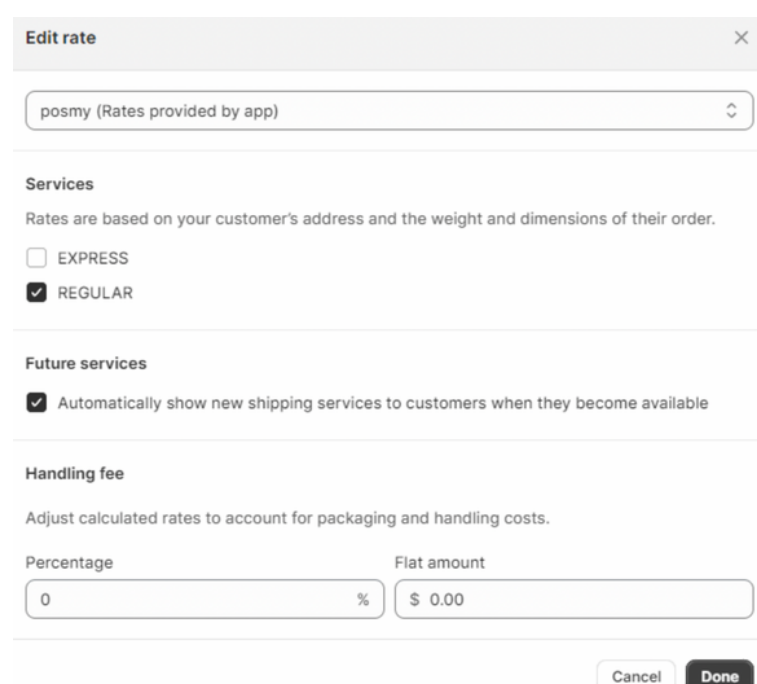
Edit rate

posmy (Rates provided by app)

Services

Rates are based on your customer's address and the weight and dimensions of their order.

EXPRESS

REGULAR

Future services

Automatically show new shipping services to customers when they become available

Handling fee

Adjust calculated rates to account for packaging and handling costs.

Percentage

0 %

Flat amount

$ 0.00

Cancel Done